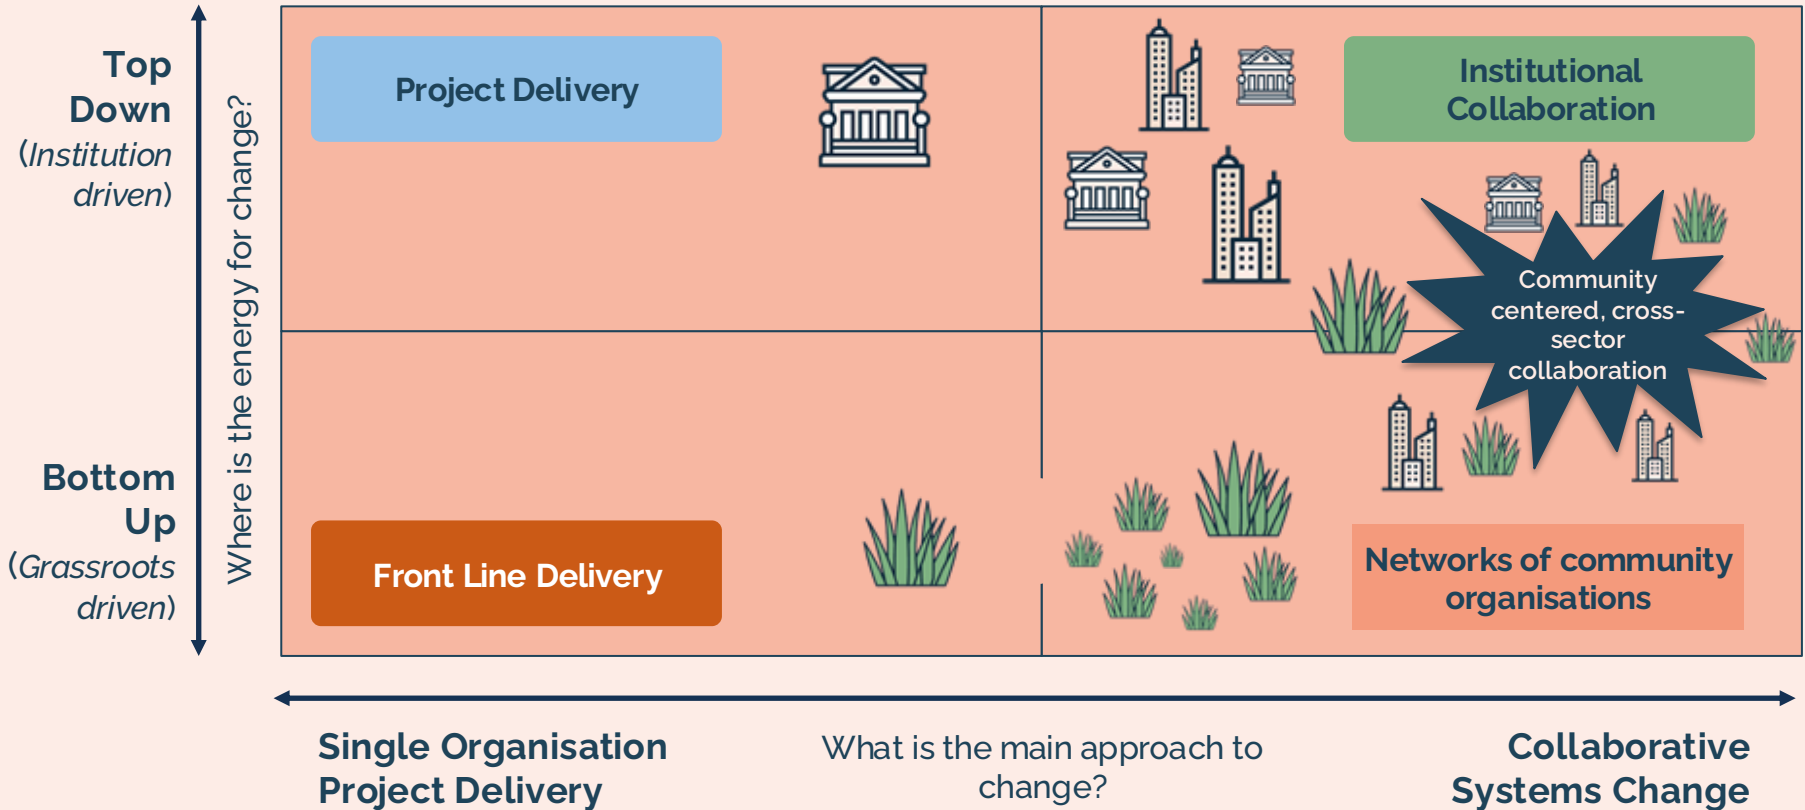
Top Down (Institution driven)

Bottom Up (Grassroots driven)

Where is the energy for change?

Project Delivery

Institutional Collaboration

Community centered, cross-sector collaboration

Front Line Delivery

Networks of community organisations

Single Organisation Project Delivery

What is the main approach to change?

Collaborative Systems Change